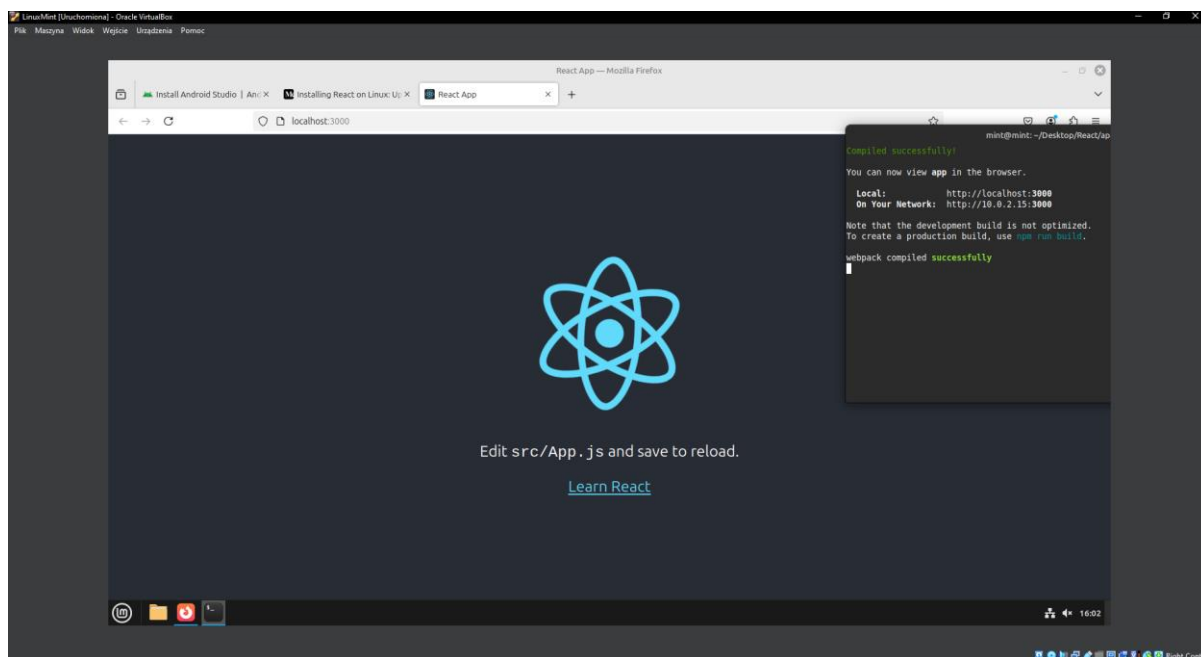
LinuxMint [Uruchomiona] - Oracle VirtualBox
Plik Maszyna Widok Wejście Urządzenia Pomoc

React App — Mozilla Firefox

Install Android Studio | And ×
Installing React on Linux: Ub ×
React App ×
+

localhost:3000

mint@mint: ~/Desktop/React/ap

Compiled successfully!

You can now view app in the browser.

Local: http://localhost:3000
On Your Network: http://10.0.2.15:3000

Note that the development build is not optimized.
To create a production build, use npm run build.

webpack compiled successfully

Edit src/App.js and save to reload.

Learn React

16:02

Right Ctrl